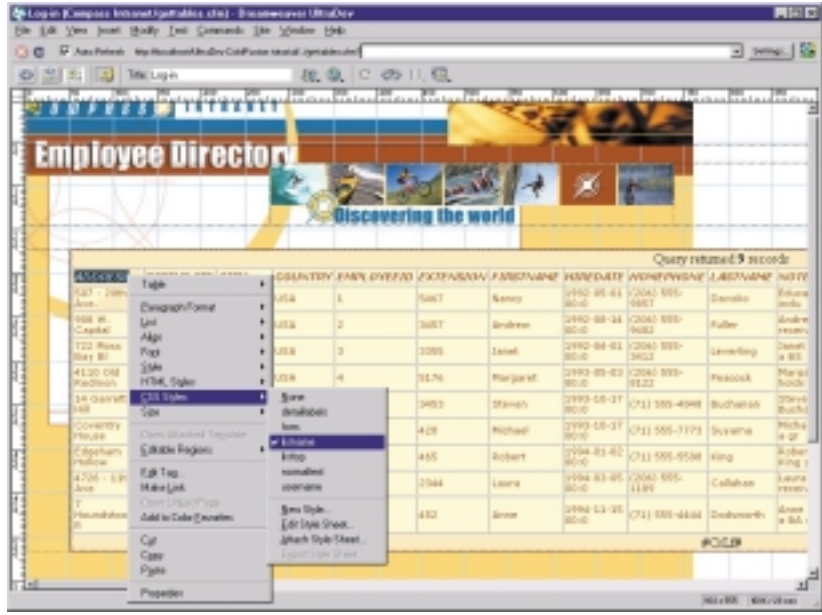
Log-in (Compass Intranet/gettables.cfm) - Dreamweaver UltraDev

File Edit View Insert Modify Text Commands Site Window Help

Auto Refresh

Settings...

Title: Log-in

COMPASS INTRANET

Employee Directory

Discovering the world

Query returned 9 records

| ADDRESS | | | COUNTRY | EMPLOYEEID | EXTENSION | FIRSTNAME | HIREDATE | HOMEPHONE | LASTNAME | NOTE |
|---|---|---|---|---|---|---|---|---|---|---|
| 507 - 20th Ave. | | | USA | 1 | 5467 | Nancy | 1992-05-01 00:0 | (206) 555-9857 | Davolio | Educ... |
| 908 W. Capital | | | USA | 2 | 3457 | Andrew | 1992-08-14 00:0 | (206) 555-9482 | Fuller | Andre... |
| 722 Moss Bay Bl | | | USA | 3 | 3355 | Janet | 1992-04-01 00:0 | (206) 555-3412 | Leverling | Janet... |
| 4110 Old Redmon | | | USA | 4 | 5176 | Margaret | 1993-05-03 00:0 | (206) 555-8122 | Peacock | Marg... |
| 14 Garrett Hill | | | | | 3453 | Steven | 1993-10-17 00:0 | (71) 555-4848 | Buchanan | Steve... |
| Coventry House | | | | | 428 | Michael | 1993-10-17 00:0 | (71) 555-7773 | Suyama | Micha... |
| Edgeham Hollow | | | | | 465 | Robert | 1994-01-02 00:0 | (71) 555-5598 | King | Robe... |
| 4726 - 11th Ave | | | | | 2344 | Laura | 1994-03-05 00:0 | (206) 555-1189 | Callahan | Laura... |
| 7 Houndstooth R | | | | | 452 | Anne | 1994-11-15 00:0 | (71) 555-4444 | Dodsworth | Anne... |

Table
Paragraph Format
List
Align
Font
Style
HTML Styles
CSS Styles
Size
Open Attached Template
Editable Regions
Edit Tag...
Make Link
Open Linked Page
Add to Color Favorites
Cut
Copy
Paste
Properties

None
detaillabels
bvs
lchame
listop
normaltext
username
New Style...
Edit Style Sheet...
Attach Style Sheet...
Export Style Sheet...

#COLSP